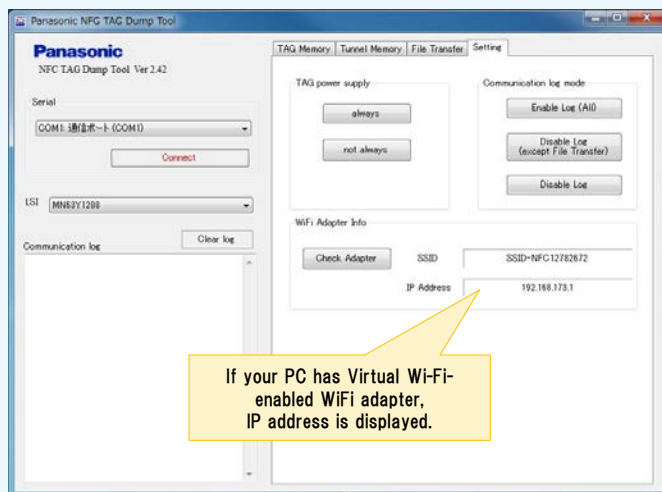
Panasonic NFC TAG Dump Tool

Panasonic
NFC TAG Dump Tool Ver 2.42

Serial

COM1: 通信ポート (COM1)

Connect

LSI MN63Y1208

Communication log

Clear log

TAG Memory | Tunnel Memory | File Transfer | Setting

TAG power supply

always

not always

Communication log mode

Enable Log (All)

Disable Log (except File Transfer)

Disable Log

WiFi Adapter Info

Check Adapter

SSID

SSID-NFC12782672

IP Address

192.168.173.1

If your PC has Virtual Wi-Fi-enabled WiFi adapter, IP address is displayed.